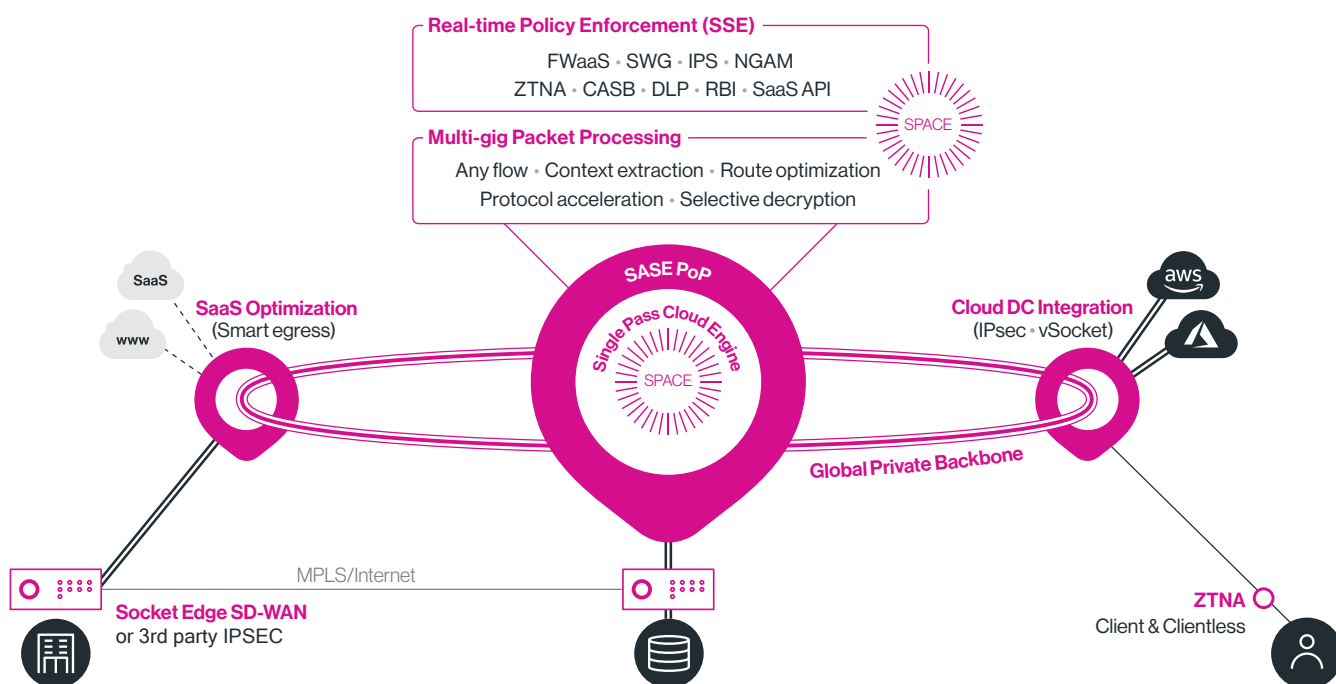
Real-time Policy Enforcement (SSE)

FWaaS • SWG • IPS • NGAM
ZTNA • CASB • DLP • RBI • SaaS API

SPACE

Multi-gig Packet Processing

Any flow • Context extraction • Route optimization
Protocol acceleration • Selective decryption

SaaS

www

SaaS Optimization
(Smart egress)

SASE PoP

Single Pass Cloud Engine

SPACE

aws

Cloud DC Integration
(IPsec • vSocket)

Global Private Backbone

MPLS/Internet

Socket Edge SD-WAN
or 3rd party IPSEC

ZTNA
Client & Clientless